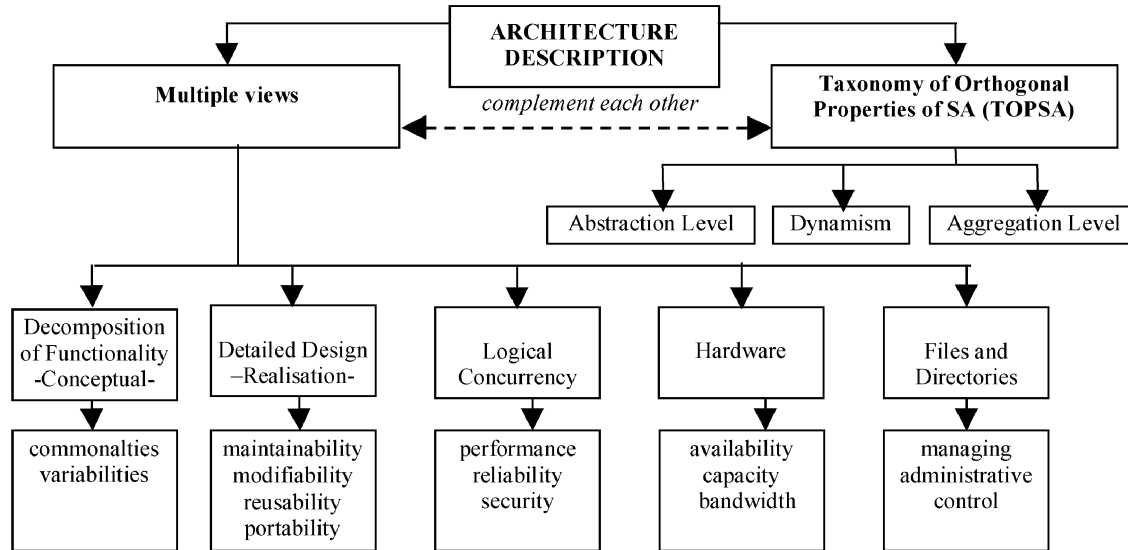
ARCHITECTURE DESCRIPTION

Multiple views

complement each other

Taxonomy of Orthogonal Properties of SA (TOPSA)

Abstraction Level

Dynamism

Aggregation Level

Decomposition of Functionality -Conceptual-

commonalties variabilities

Detailed Design –Realisation-

maintainability modifiability reusability portability

Logical Concurrency

performance reliability security

Hardware

availability capacity bandwidth

Files and Directories

managing administrative control